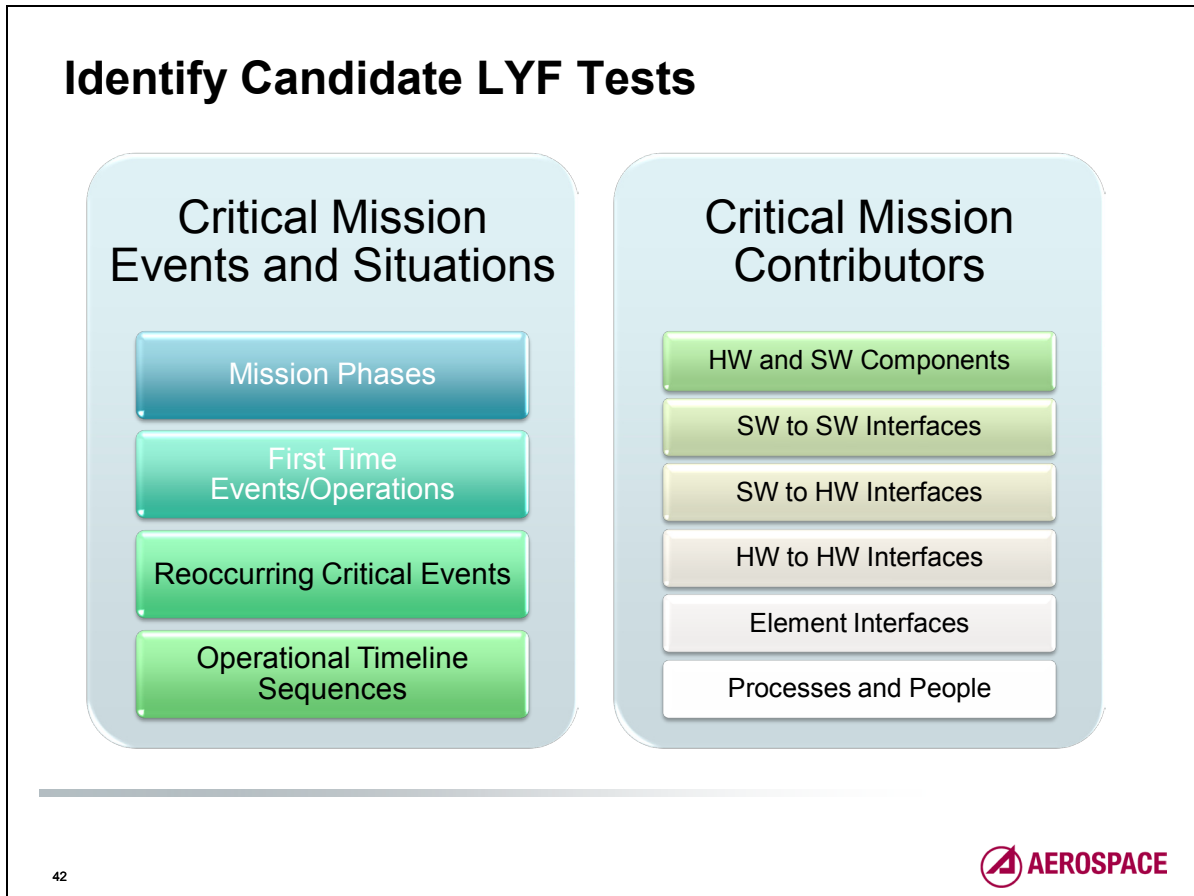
Identify Candidate LYF Tests

Critical Mission Events and Situations

Mission Phases

First Time Events/Operations

Reoccurring Critical Events

Operational Timeline Sequences

Critical Mission Contributors

HW and SW Components

SW to SW Interfaces

SW to HW Interfaces

HW to HW Interfaces

Element Interfaces

Processes and People

42

AEROSPACE